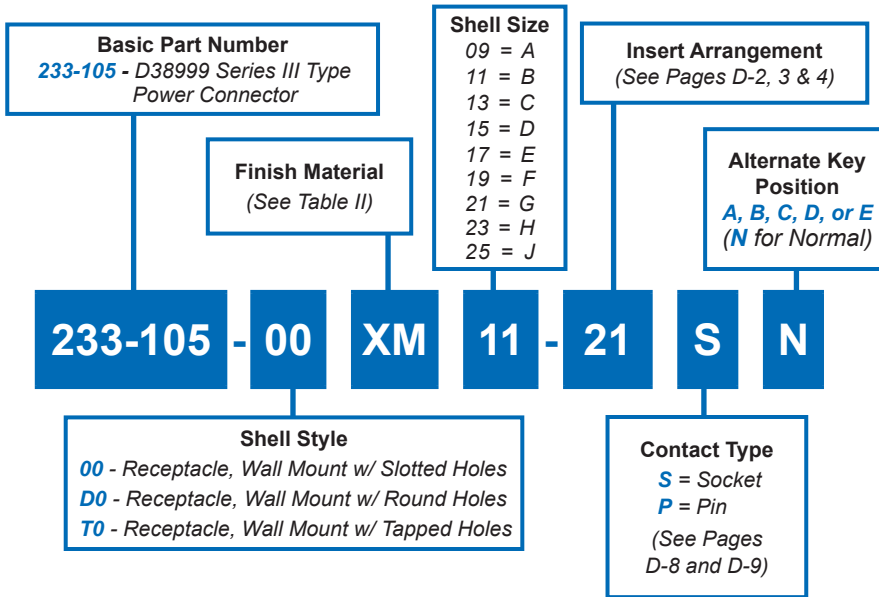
Basic Part Number
233-105 - D38999 Series III Type Power Connector

Shell Size
09 = A
11 = B
13 = C
15 = D
17 = E
19 = F
21 = G
23 = H
25 = J

Insert Arrangement
(See Pages D-2, 3 & 4)

Finish Material
(See Table II)

Alternate Key Position
A, B, C, D, or E
(N for Normal)

233-105 - 00 XM 11 - 21 S N

Shell Style
00 - Receptacle, Wall Mount w/ Slotted Holes
D0 - Receptacle, Wall Mount w/ Round Holes
T0 - Receptacle, Wall Mount w/ Tapped Holes

Contact Type
S = Socket
P = Pin
(See Pages D-8 and D-9)